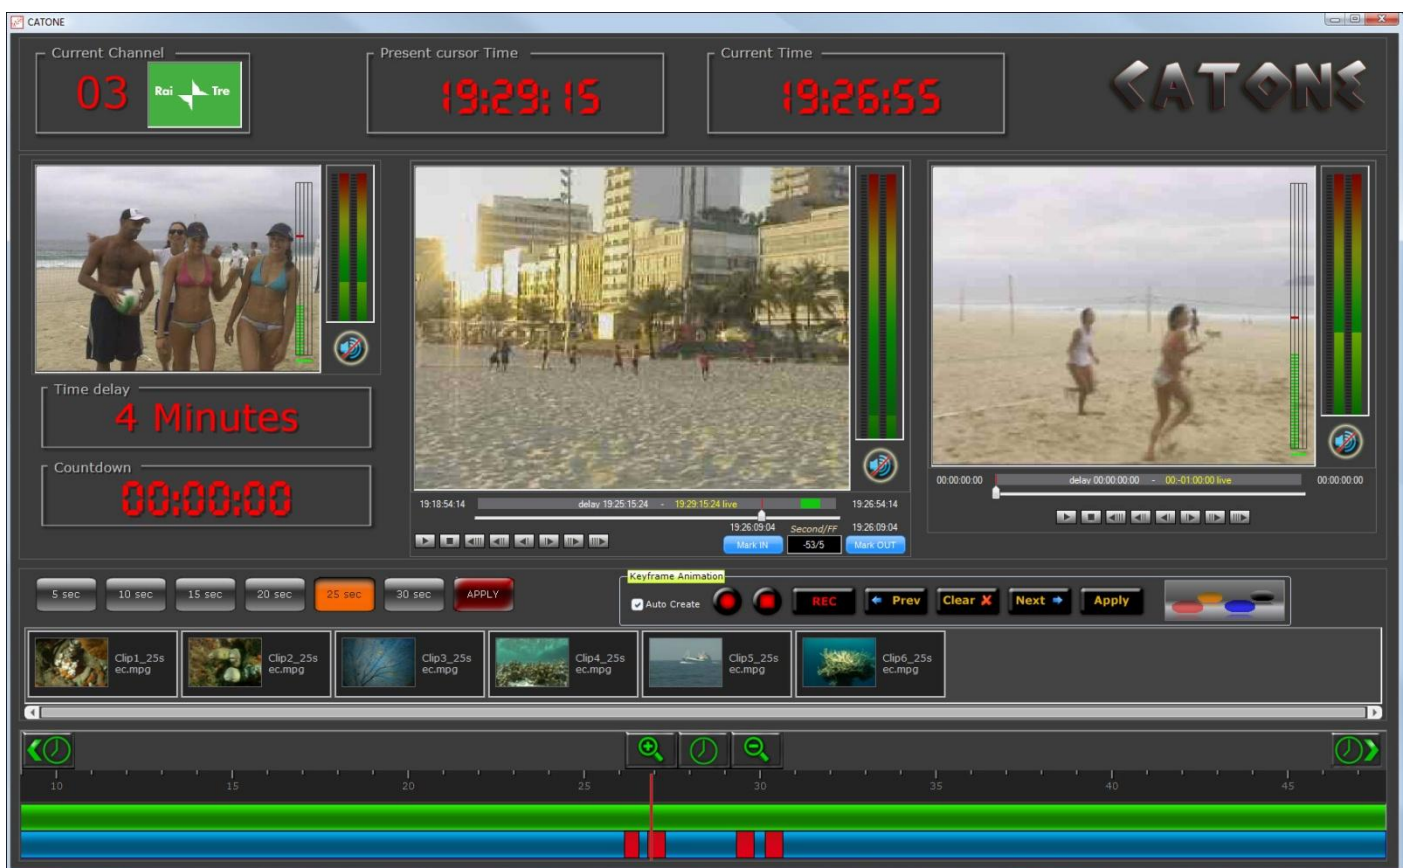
CATONE

Current Channel
03 Rai Tre

Present cursor Time
19:29:15

Current Time
19:26:55

CATONE

Time delay
4 Minutes

Countdown
00:00:00

19:18:54:14 delay 19:25:15:24 - 19:29:15:24 live 19:26:54:14
19:26:09:04 Second/FF 19:26:09:04
Mark IN -53/5 Mark OUT

00:00:00:00 delay 00:00:00:00 - 00:-01:00:00 live 00:00:00:00

5 sec 10 sec 15 sec 20 sec 25 sec 30 sec APPLY

Keyframe Animation
Auto Create REC Prev Clear Next Apply

Clip1_25sec.mpg
Clip2_25sec.mpg
Clip3_25sec.mpg
Clip4_25sec.mpg
Clip5_25sec.mpg
Clip6_25sec.mpg

10 15 20 25 30 35 40 45